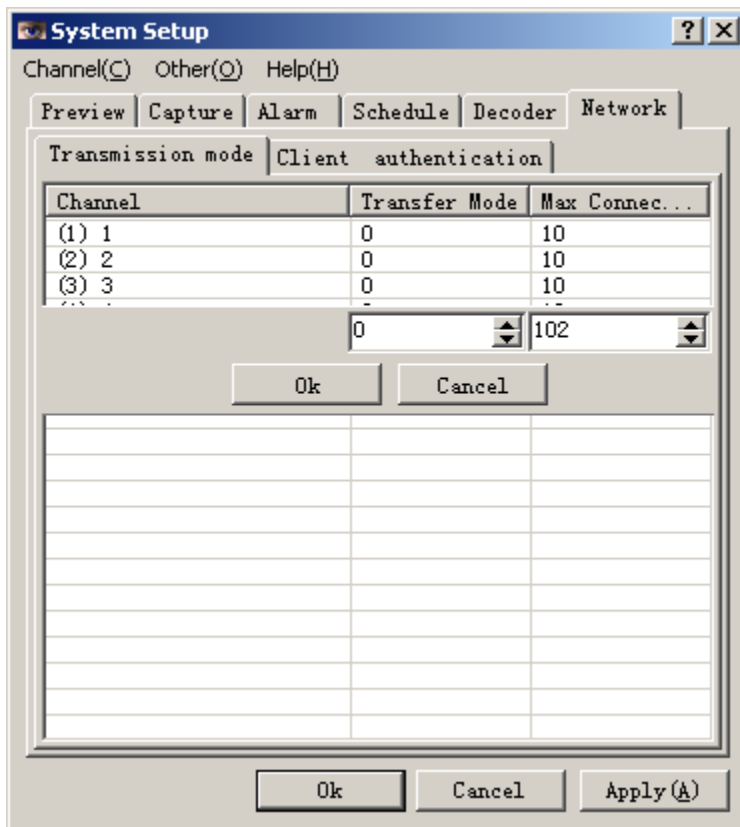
System Setup ? X

Channel(C) Other(O) Help(H)

Preview | Capture | Alarm | Schedule | Decoder | Network

Transmission mode | Client authentication

| Channel | Transfer Mode | Max Connec... |
|---|---|---|
| (1) 1 | 0 | 10 |
| (2) 2 | 0 | 10 |
| (3) 3 | 0 | 10 |
| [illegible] | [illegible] | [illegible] |

0 102

Ok Cancel

Ok Cancel Apply(A)